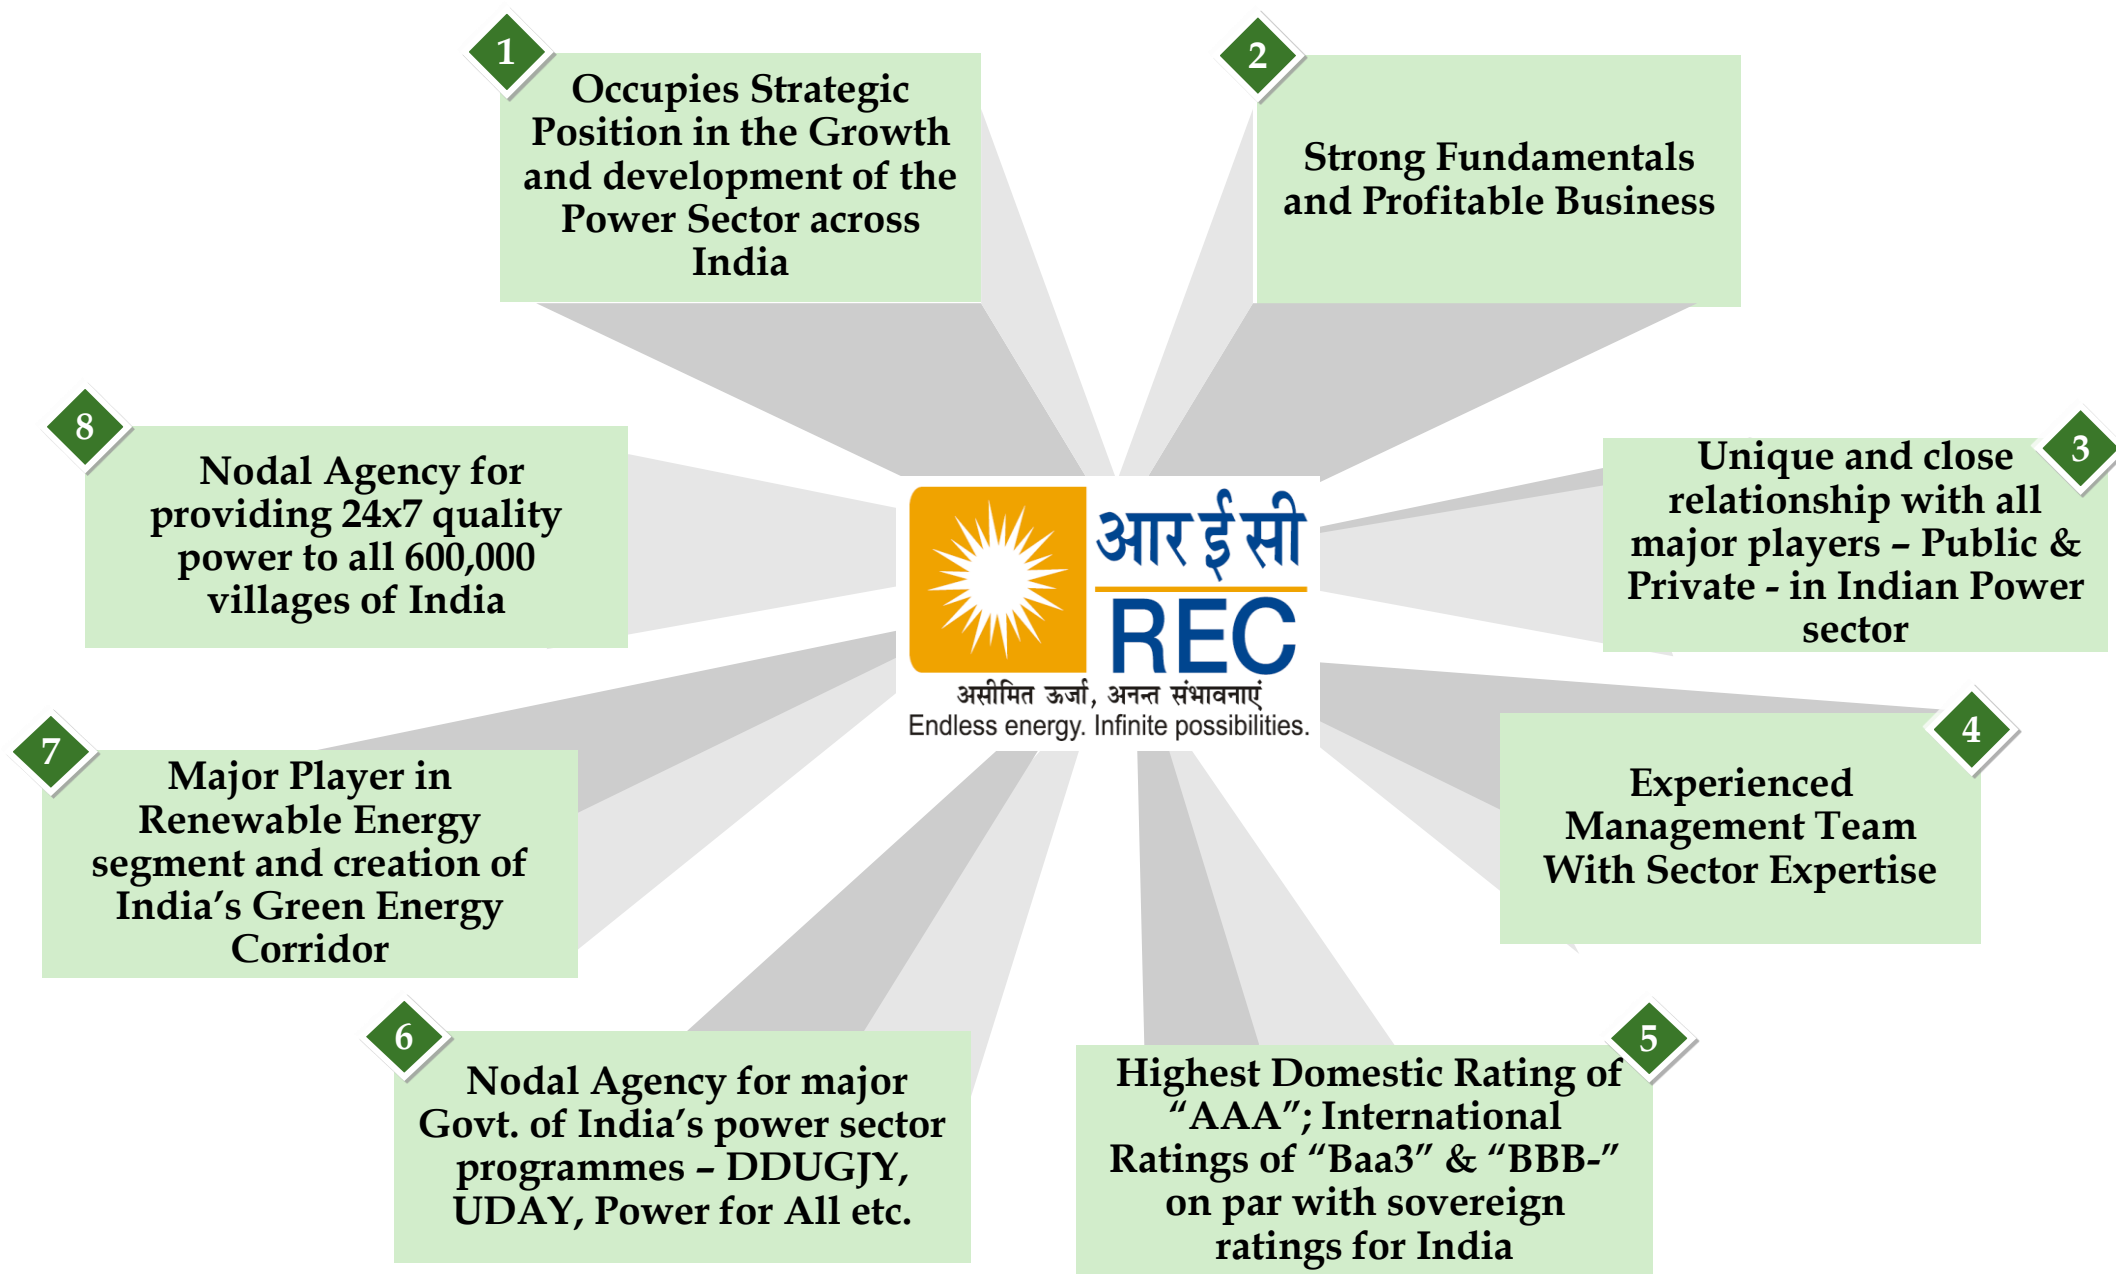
1
Occupies Strategic Position in the Growth and development of the Power Sector across India

2
Strong Fundamentals and Profitable Business

आर ई सी
REC
असीमित ऊर्जा, अनन्त संभावनाएं
Endless energy. Infinite possibilities.

3
Unique and close relationship with all major players – Public & Private - in Indian Power sector

4
Experienced Management Team With Sector Expertise

5
Highest Domestic Rating of "AAA"; International Ratings of "Baa3" & "BBB-" on par with sovereign ratings for India

6
Nodal Agency for major Govt. of India's power sector programmes – DDUGJY, UDAY, Power for All etc.

7
Major Player in Renewable Energy segment and creation of India's Green Energy Corridor

8
Nodal Agency for providing 24x7 quality power to all 600,000 villages of India